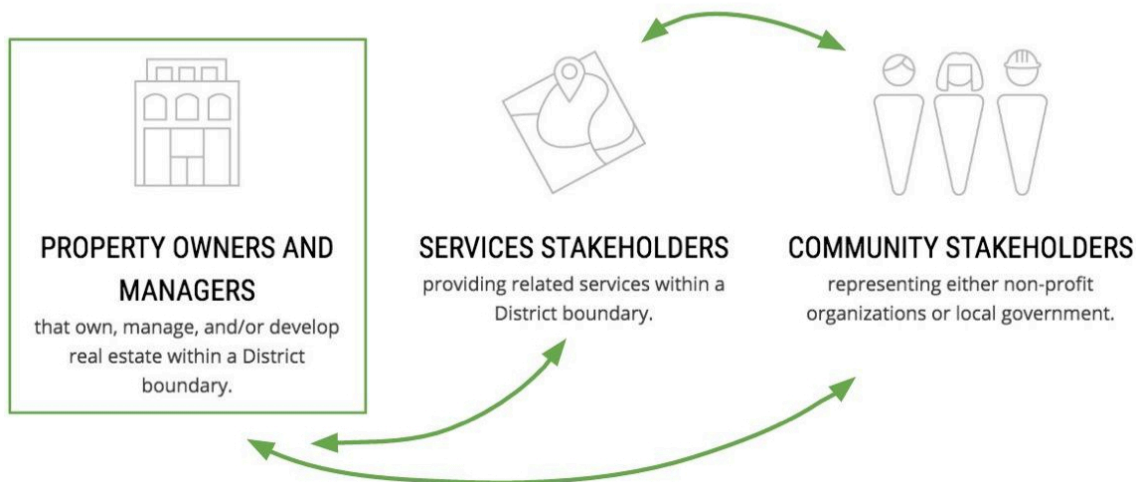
PROPERTY OWNERS AND MANAGERS
that own, manage, and/or develop real estate within a District boundary.

SERVICES STAKEHOLDERS
providing related services within a District boundary.

COMMUNITY STAKEHOLDERS
representing either non-profit organizations or local government.